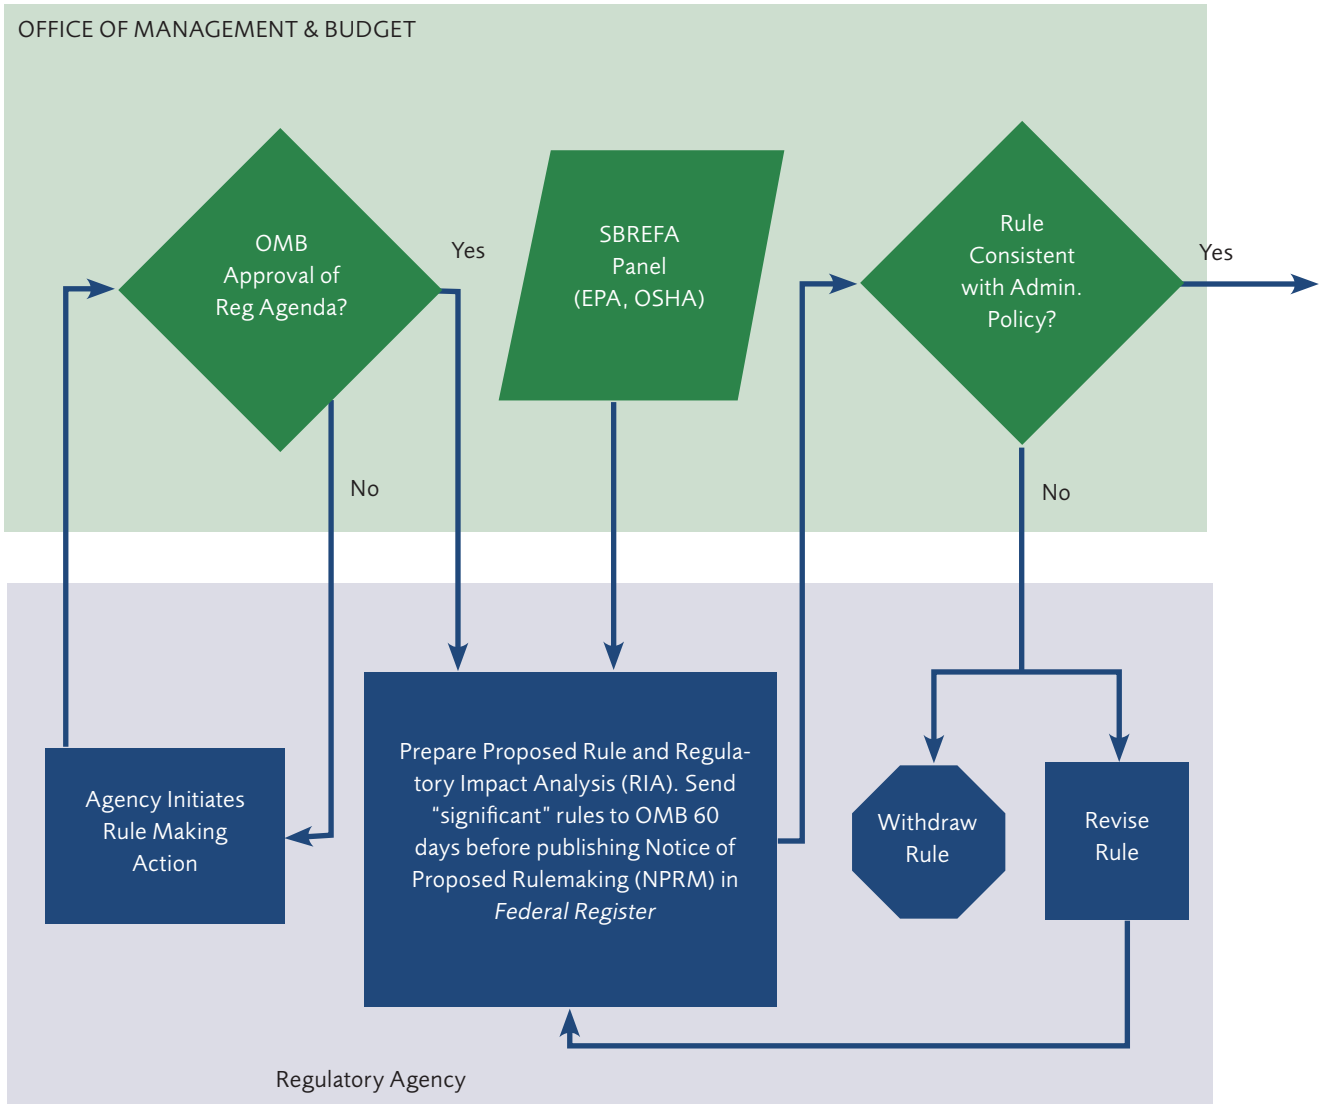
OFFICE OF MANAGEMENT & BUDGET

OMB Approval of Reg Agenda?

Yes

No

SBREFA Panel (EPA, OSHA)

Rule Consistent with Admin. Policy?

Yes

No

Agency Initiates Rule Making Action

Prepare Proposed Rule and Regulatory Impact Analysis (RIA). Send "significant" rules to OMB 60 days before publishing Notice of Proposed Rulemaking (NPRM) in *Federal Register*

Withdraw Rule

Revise Rule

Regulatory Agency